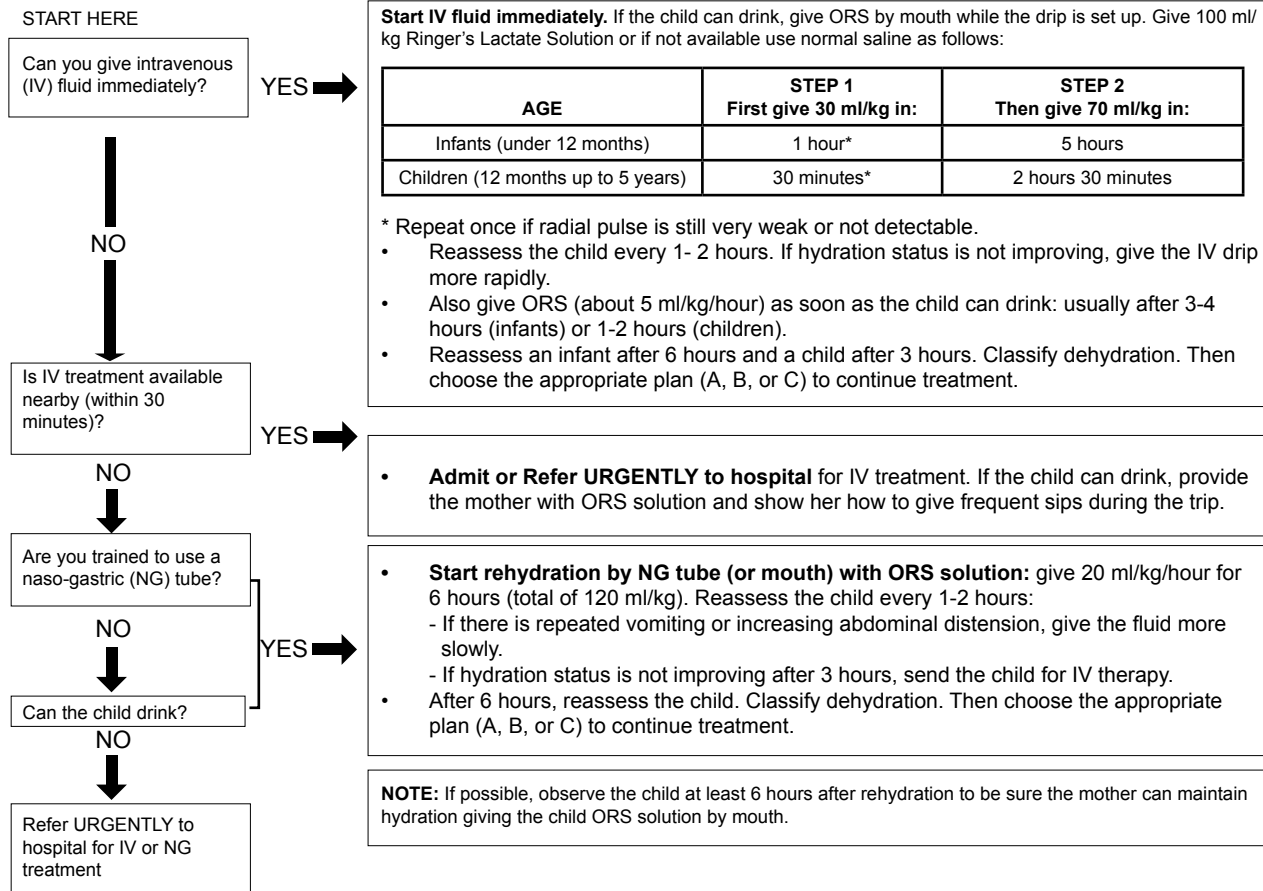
START HERE

Can you give intravenous (IV) fluid immediately?

YES

**Start IV fluid immediately.** If the child can drink, give ORS by mouth while the drip is set up. Give 100 ml/kg Ringer's Lactate Solution or if not available use normal saline as follows:

| AGE | STEP 1 First give 30 ml/kg in: | STEP 2 Then give 70 ml/kg in: |
|---|---|---|
| Infants (under 12 months) | 1 hour* | 5 hours |
| Children (12 months up to 5 years) | 30 minutes* | 2 hours 30 minutes |

* Repeat once if radial pulse is still very weak or not detectable.
• Reassess the child every 1- 2 hours. If hydration status is not improving, give the IV drip more rapidly.
• Also give ORS (about 5 ml/kg/hour) as soon as the child can drink: usually after 3-4 hours (infants) or 1-2 hours (children).
• Reassess an infant after 6 hours and a child after 3 hours. Classify dehydration. Then choose the appropriate plan (A, B, or C) to continue treatment.

NO

Is IV treatment available nearby (within 30 minutes)?

YES

• **Admit or Refer URGENTLY to hospital** for IV treatment. If the child can drink, provide the mother with ORS solution and show her how to give frequent sips during the trip.

NO

Are you trained to use a naso-gastric (NG) tube?

NO

Can the child drink?

YES

• **Start rehydration by NG tube (or mouth) with ORS solution:** give 20 ml/kg/hour for 6 hours (total of 120 ml/kg). Reassess the child every 1-2 hours:
- If there is repeated vomiting or increasing abdominal distension, give the fluid more slowly.
- If hydration status is not improving after 3 hours, send the child for IV therapy.
• After 6 hours, reassess the child. Classify dehydration. Then choose the appropriate plan (A, B, or C) to continue treatment.

NO

Refer URGENTLY to hospital for IV or NG treatment

**NOTE:** If possible, observe the child at least 6 hours after rehydration to be sure the mother can maintain hydration giving the child ORS solution by mouth.